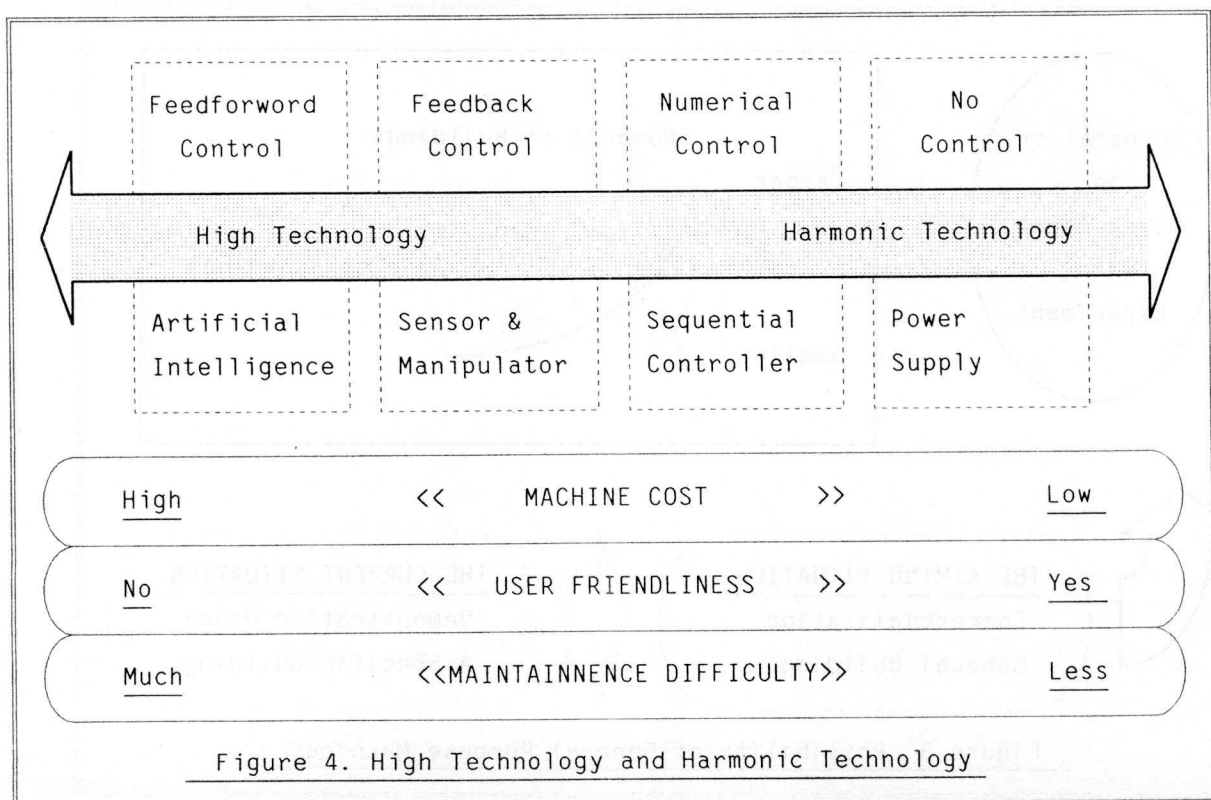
Feedforword Control

Feedback Control

Numerical Control

No Control

High Technology

Harmonic Technology

Artificial Intelligence

Sensor & Manipulator

Sequential Controller

Power Supply

High << MACHINE COST >> Low

No << USER FRIENDLINESS >> Yes

Much <<MAINTAINNENCE DIFFICULTY>> Less

Figure 4. High Technology and Harmonic Technology